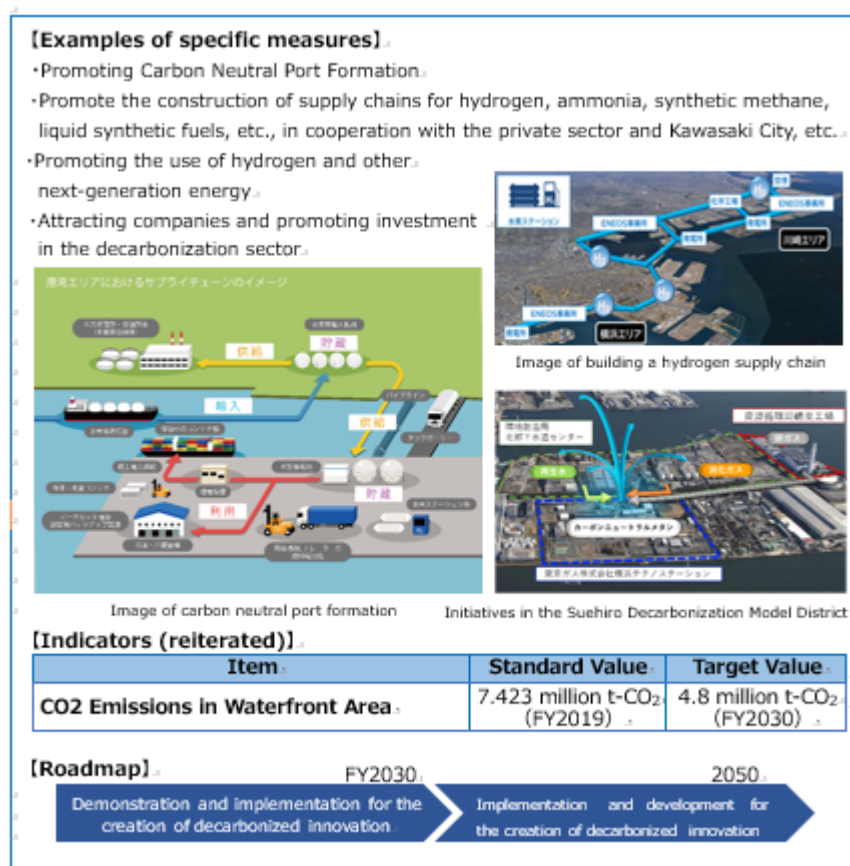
【Examples of specific measures】

・Promoting Carbon Neutral Port Formation

・Promote the construction of supply chains for hydrogen, ammonia, synthetic methane, liquid synthetic fuels, etc., in cooperation with the private sector and Kawasaki City, etc.

・Promoting the use of hydrogen and other next-generation energy

・Attracting companies and promoting investment in the decarbonization sector

港湾エリアにおけるサプライチェーンのイメージ

供給 貯蔵 輸入 供給 貯蔵 利用

Image of carbon neutral port formation

水素ステーション ENEOS事業所 川崎エリア 横浜エリア

Image of building a hydrogen supply chain

カーボンニュートラルメタン

Initiatives in the Suehiro Decarbonization Model District

【Indicators (reiterated)】

| Item | Standard Value | Target Value |
|---|---|---|
| CO2 Emissions in Waterfront Area | 7.423 million t-$CO_2$ (FY2019) | 4.8 million t-$CO_2$ (FY2030) |

【Roadmap】

FY2030 2050

Demonstration and implementation for the creation of decarbonized innovation

Implementation and development for the creation of decarbonized innovation